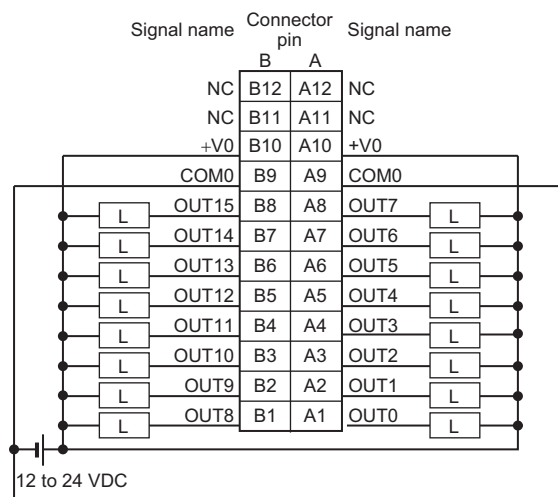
Signal name | Connector pin | Signal name

| Signal name | B | A | Signal name |
|---|---|---|---|
| NC | B12 | A12 | NC |
| NC | B11 | A11 | NC |
| +V0 | B10 | A10 | +V0 |
| COM0 | B9 | A9 | COM0 |
| OUT15 | B8 | A8 | OUT7 |
| OUT14 | B7 | A7 | OUT6 |
| OUT13 | B6 | A6 | OUT5 |
| OUT12 | B5 | A5 | OUT4 |
| OUT11 | B4 | A4 | OUT3 |
| OUT10 | B3 | A3 | OUT2 |
| OUT9 | B2 | A2 | OUT1 |
| OUT8 | B1 | A1 | OUT0 |

L
L
L
L
L
L
L
L
L
L
L
L
L
L
L
L

12 to 24 VDC